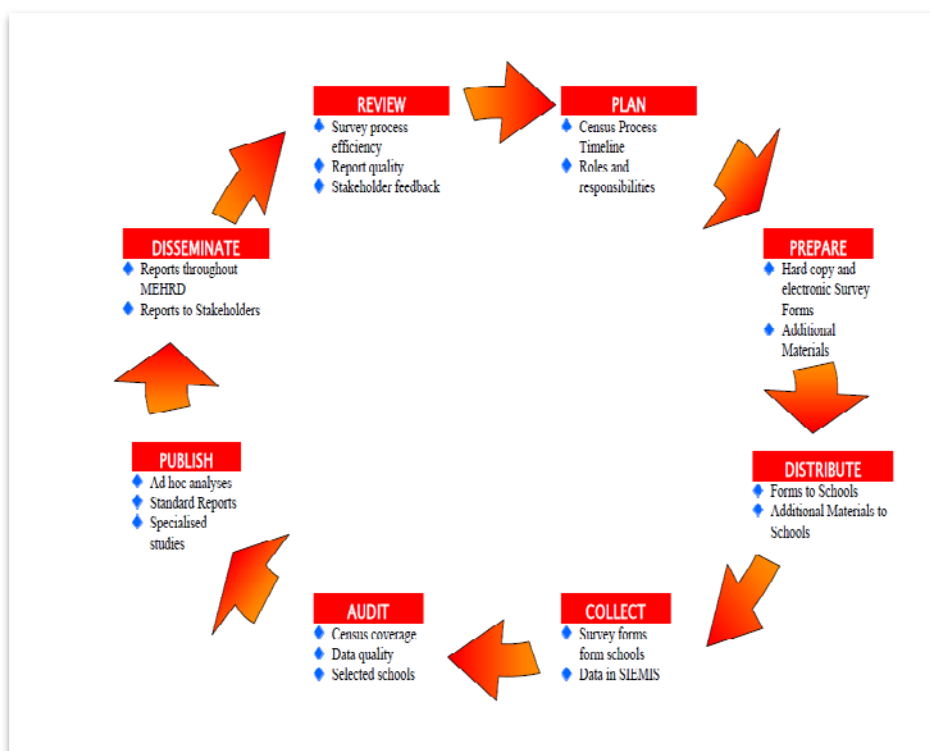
REVIEW
Survey process efficiency
Report quality
Stakeholder feedback

PLAN
Census Process Timeline
Roles and responsibilities

PREPARE
Hard copy and electronic Survey Forms
Additional Materials

DISTRIBUTE
Forms to Schools
Additional Materials to Schools

COLLECT
Survey forms form schools
Data in SIEMIS

AUDIT
Census coverage
Data quality
Selected schools

PUBLISH
Ad hoc analyses
Standard Reports
Specialised studies

DISSEMINATE
Reports throughout MEHRD
Reports to Stakeholders